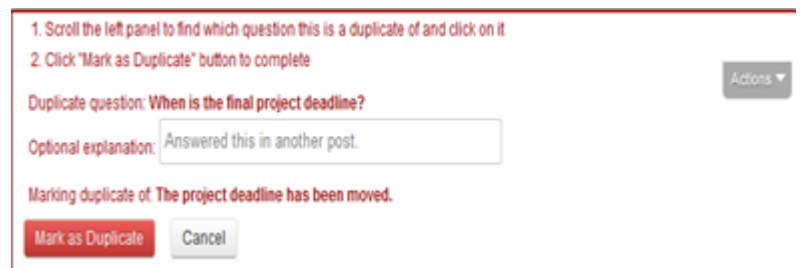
1. Scroll the left panel to find which question this is a duplicate of and click on it

2. Click "Mark as Duplicate" button to complete

Actions ▾

Duplicate question: **When is the final project deadline?**

Optional explanation: Answered this in another post.

Marking duplicate of: **The project deadline has been moved.**

Mark as Duplicate

Cancel